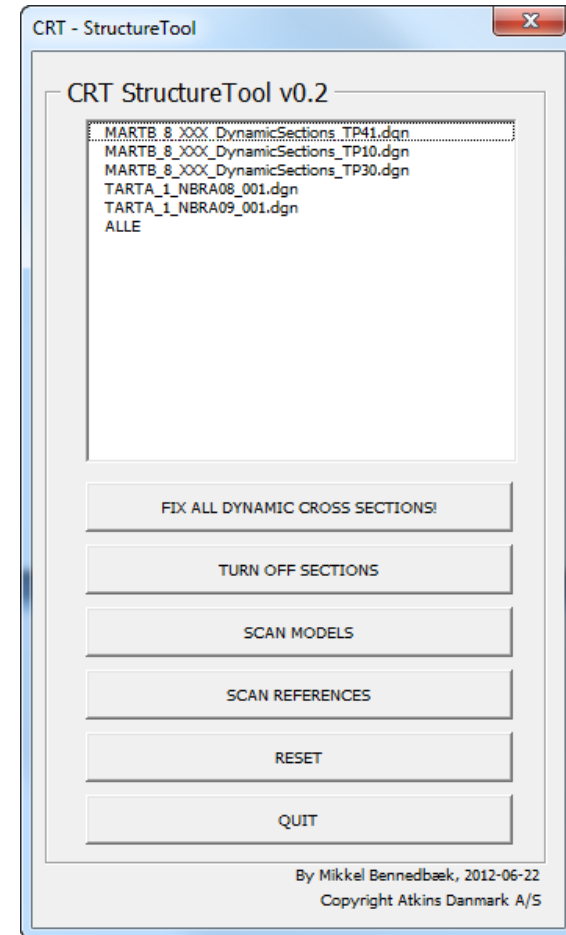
CRT - StructureTool

X

CRT StructureTool v0.2

MARTB_8_XXX_DynamicSections_TP41.dgn
MARTB_8_XXX_DynamicSections_TP10.dgn
MARTB_8_XXX_DynamicSections_TP30.dgn
TARTA_1_NBRA08_001.dgn
TARTA_1_NBRA09_001.dgn
ALLE

FIX ALL DYNAMIC CROSS SECTIONS!

TURN OFF SECTIONS

SCAN MODELS

SCAN REFERENCES

RESET

QUIT

By Mikkel Bennedbæk, 2012-06-22
Copyright Atkins Danmark A/S